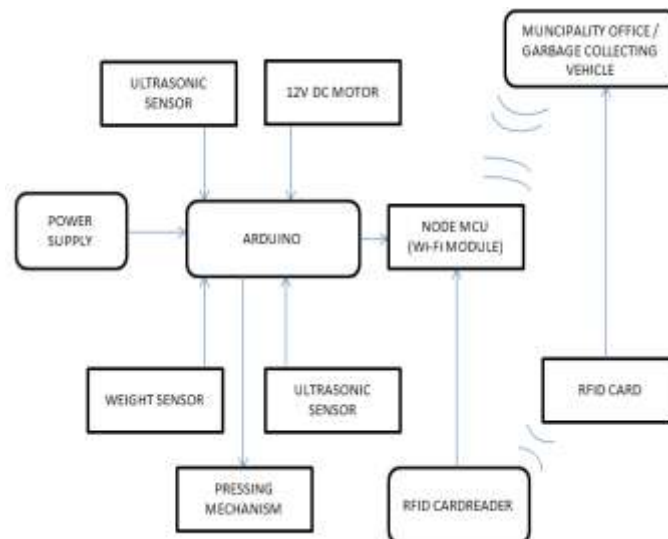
MUNCIPALITY OFFICE / GARBAGE COLLECTING VEHICLE

ULTRASONIC SENSOR

12V DC MOTOR

POWER SUPPLY

ARDUINO

NODE MCU (WI-FI MODULE)

WEIGHT SENSOR

ULTRASONIC SENSOR

RFID CARD

PRESSING MECHANISM

RFID CARDREADER